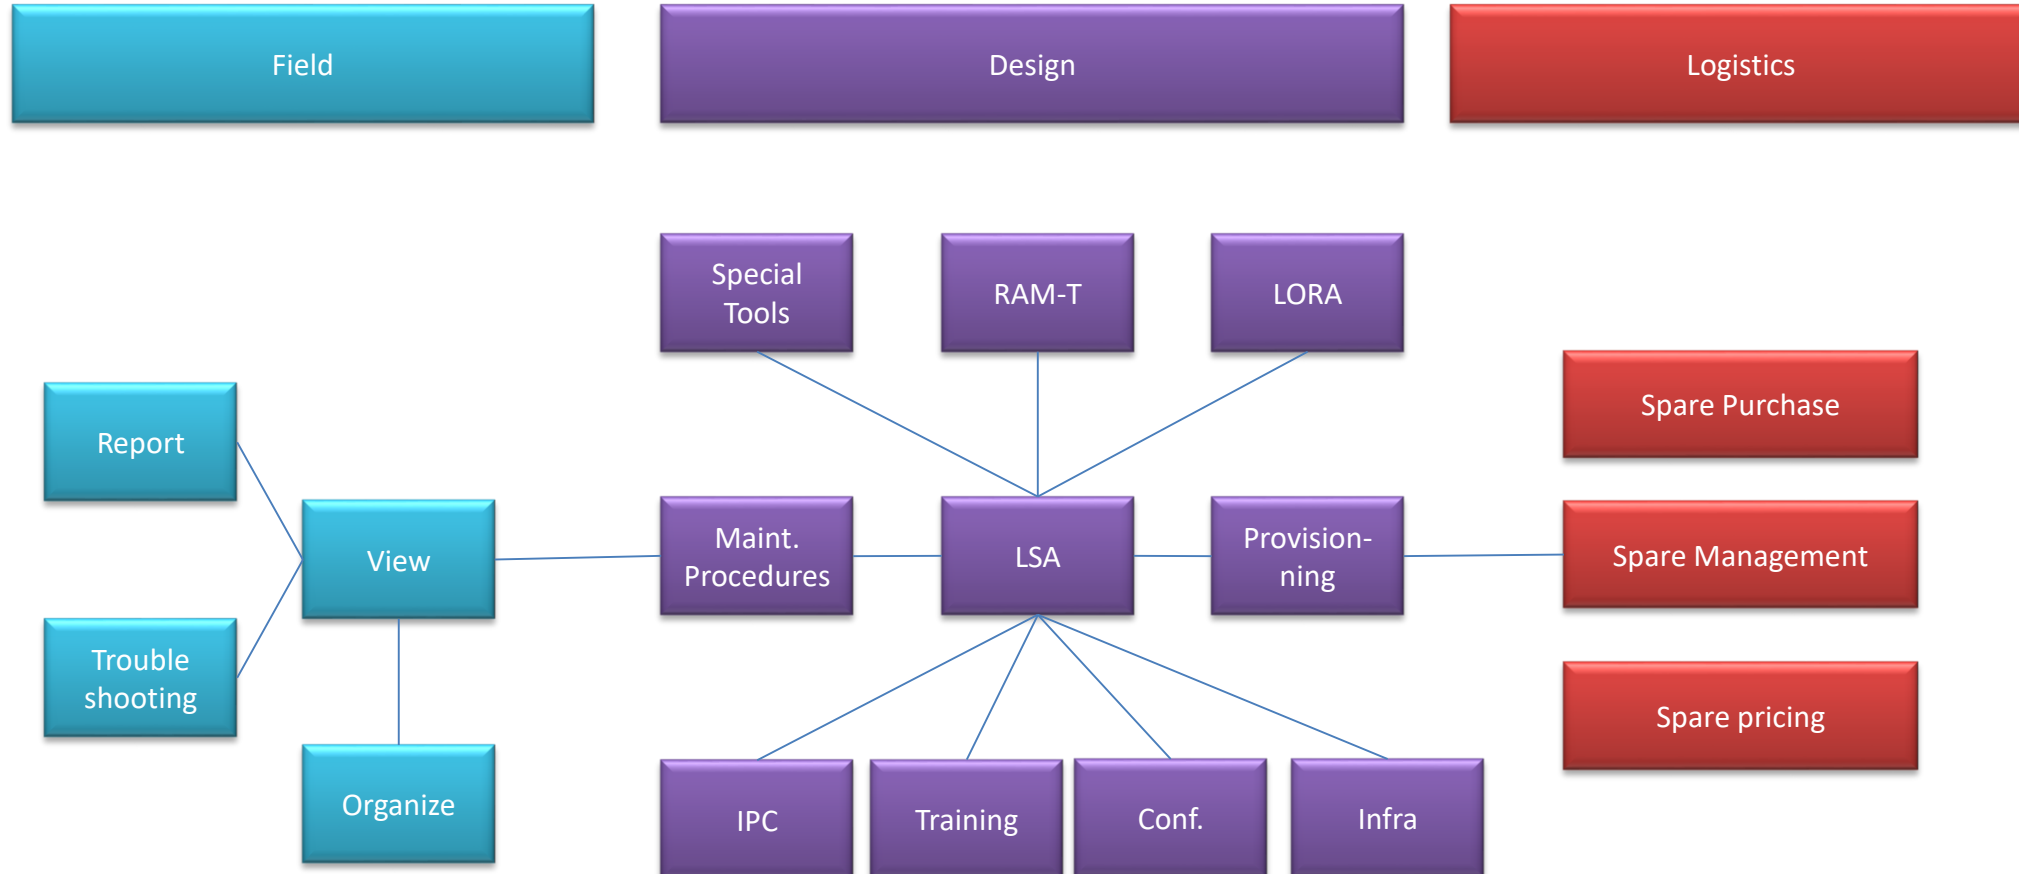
Field

Design

Logistics

Special Tools

RAM-T

LORA

Spare Purchase

Report

View

Maint. Procedures

LSA

Provisionning

Spare Management

Trouble shooting

Spare pricing

Organize

IPC

Training

Conf.

Infra